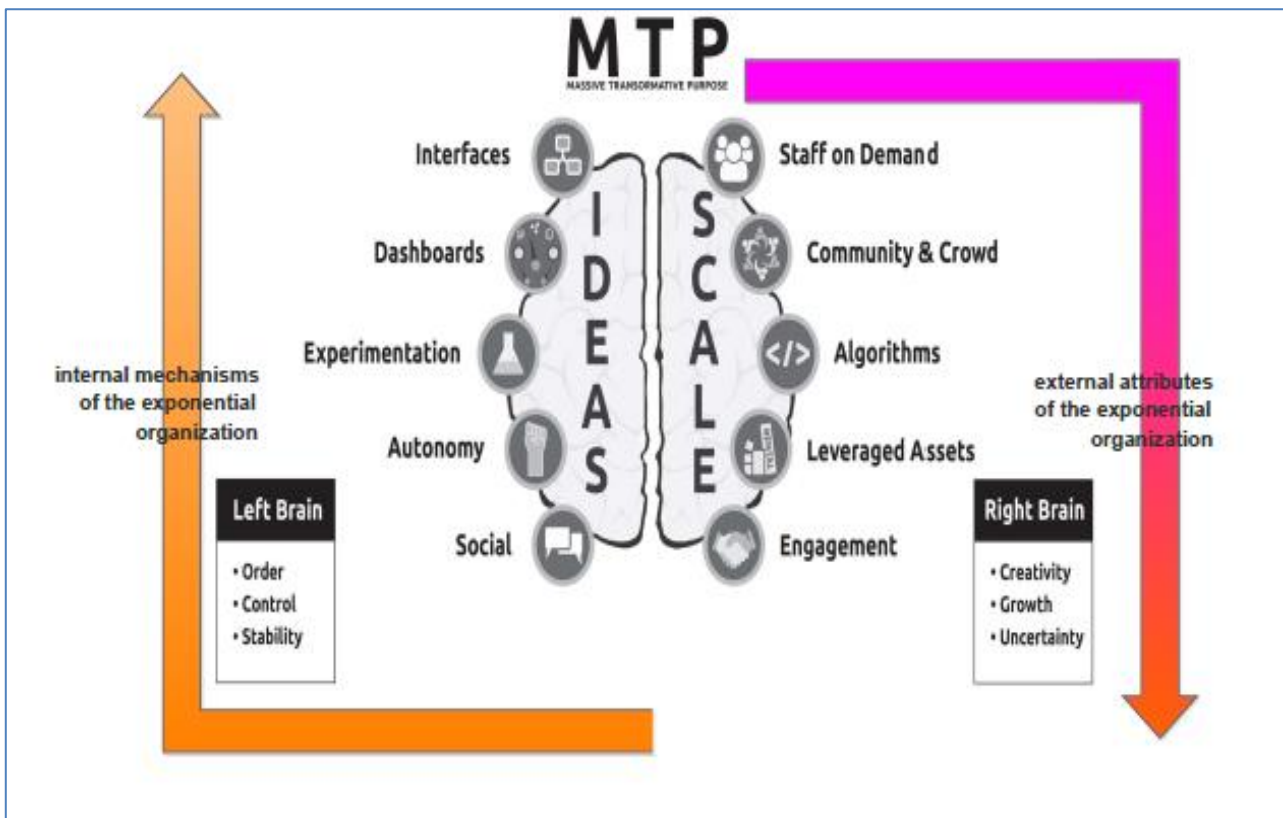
MTP
MASSIVE TRANSFORMATIVE PURPOSE

Interfaces
Dashboards
Experimentation
Autonomy
Social

IDEAS

SCALE

Staff on Demand
Community & Crowd
Algorithms
Leveraged Assets
Engagement

internal mechanisms of the exponential organization

external attributes of the exponential organization

Left Brain
• Order
• Control
• Stability

Right Brain
• Creativity
• Growth
• Uncertainty